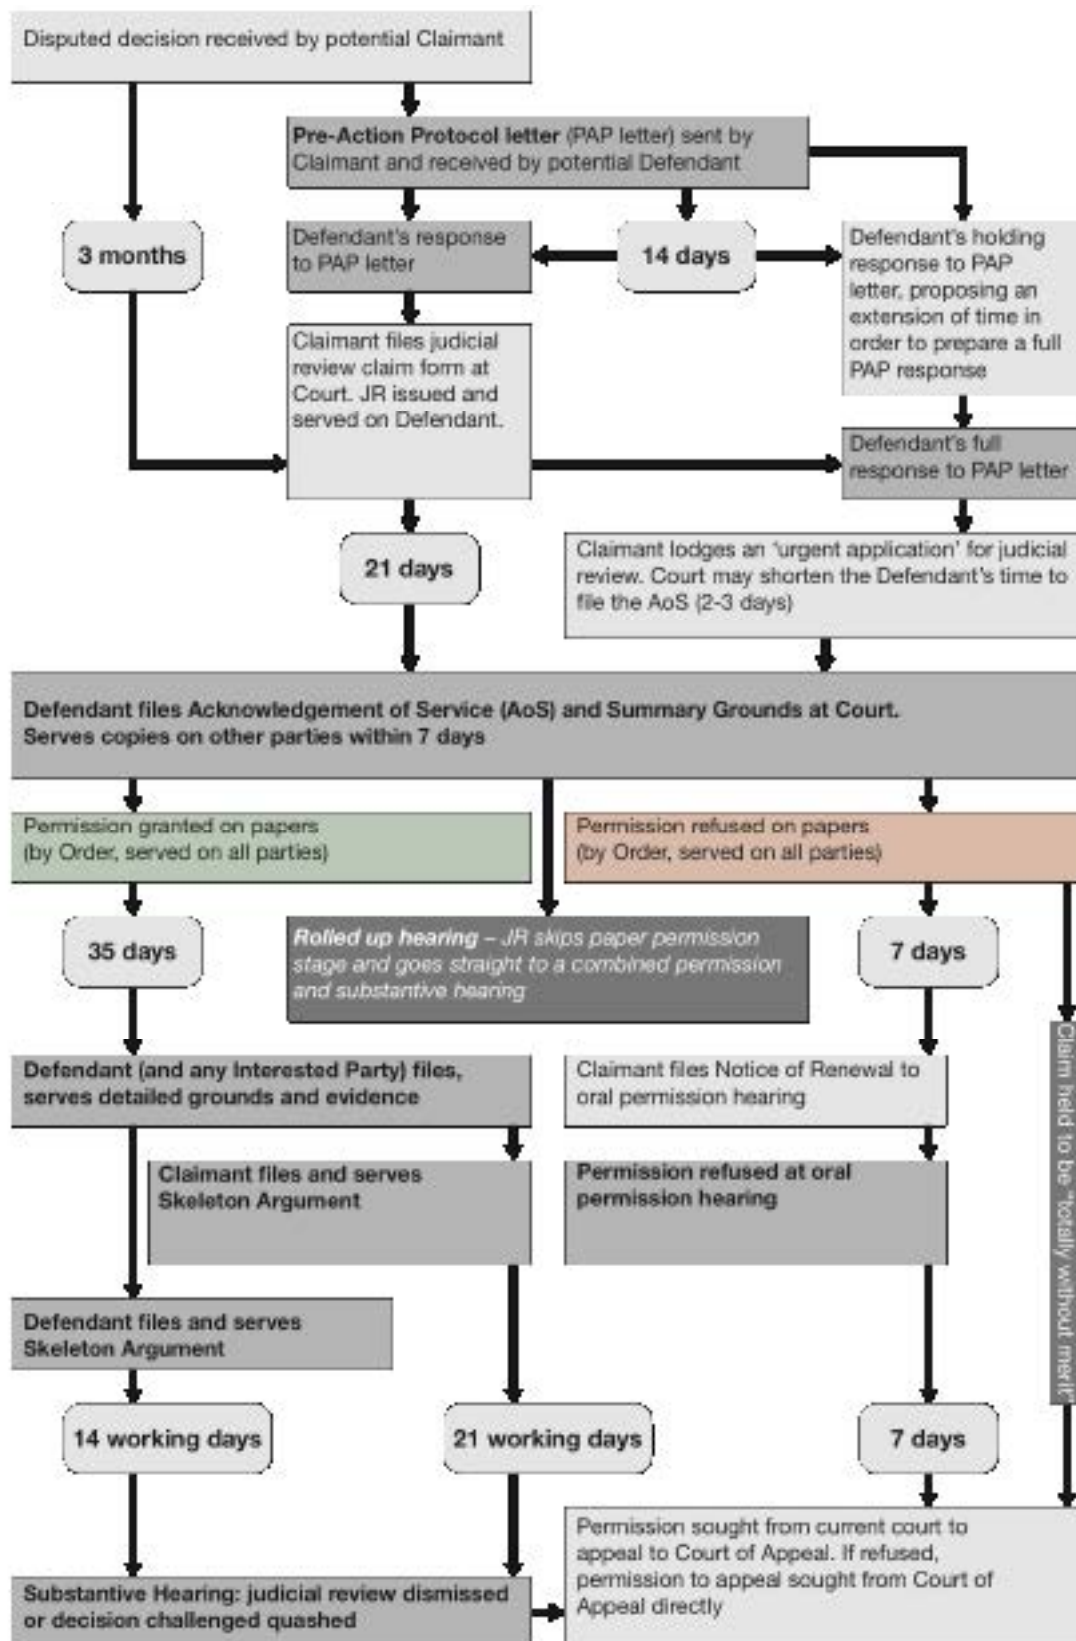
Disputed decision received by potential Claimant

Pre-Action Protocol letter (PAP letter) sent by Claimant and received by potential Defendant

3 months

Defendant's response to PAP letter

14 days

Defendant's holding response to PAP letter, proposing an extension of time in order to prepare a full PAP response

Claimant files judicial review claim form at Court. JR issued and served on Defendant.

Defendant's full response to PAP letter

21 days

Claimant lodges an 'urgent application' for judicial review. Court may shorten the Defendant's time to file the AoS (2-3 days)

Defendant files Acknowledgement of Service (AoS) and Summary Grounds at Court. Serves copies on other parties within 7 days

Permission granted on papers (by Order, served on all parties)

Permission refused on papers (by Order, served on all parties)

35 days

Rolled up hearing – JR skips paper permission stage and goes straight to a combined permission and substantive hearing

7 days

Claim held to be "totally without merit"

Defendant (and any Interested Party) files, serves detailed grounds and evidence

Claimant files Notice of Renewal to oral permission hearing

Claimant files and serves Skeleton Argument

Permission refused at oral permission hearing

Defendant files and serves Skeleton Argument

14 working days

21 working days

7 days

Substantive Hearing: judicial review dismissed or decision challenged quashed

Permission sought from current court to appeal to Court of Appeal. If refused, permission to appeal sought from Court of Appeal directly